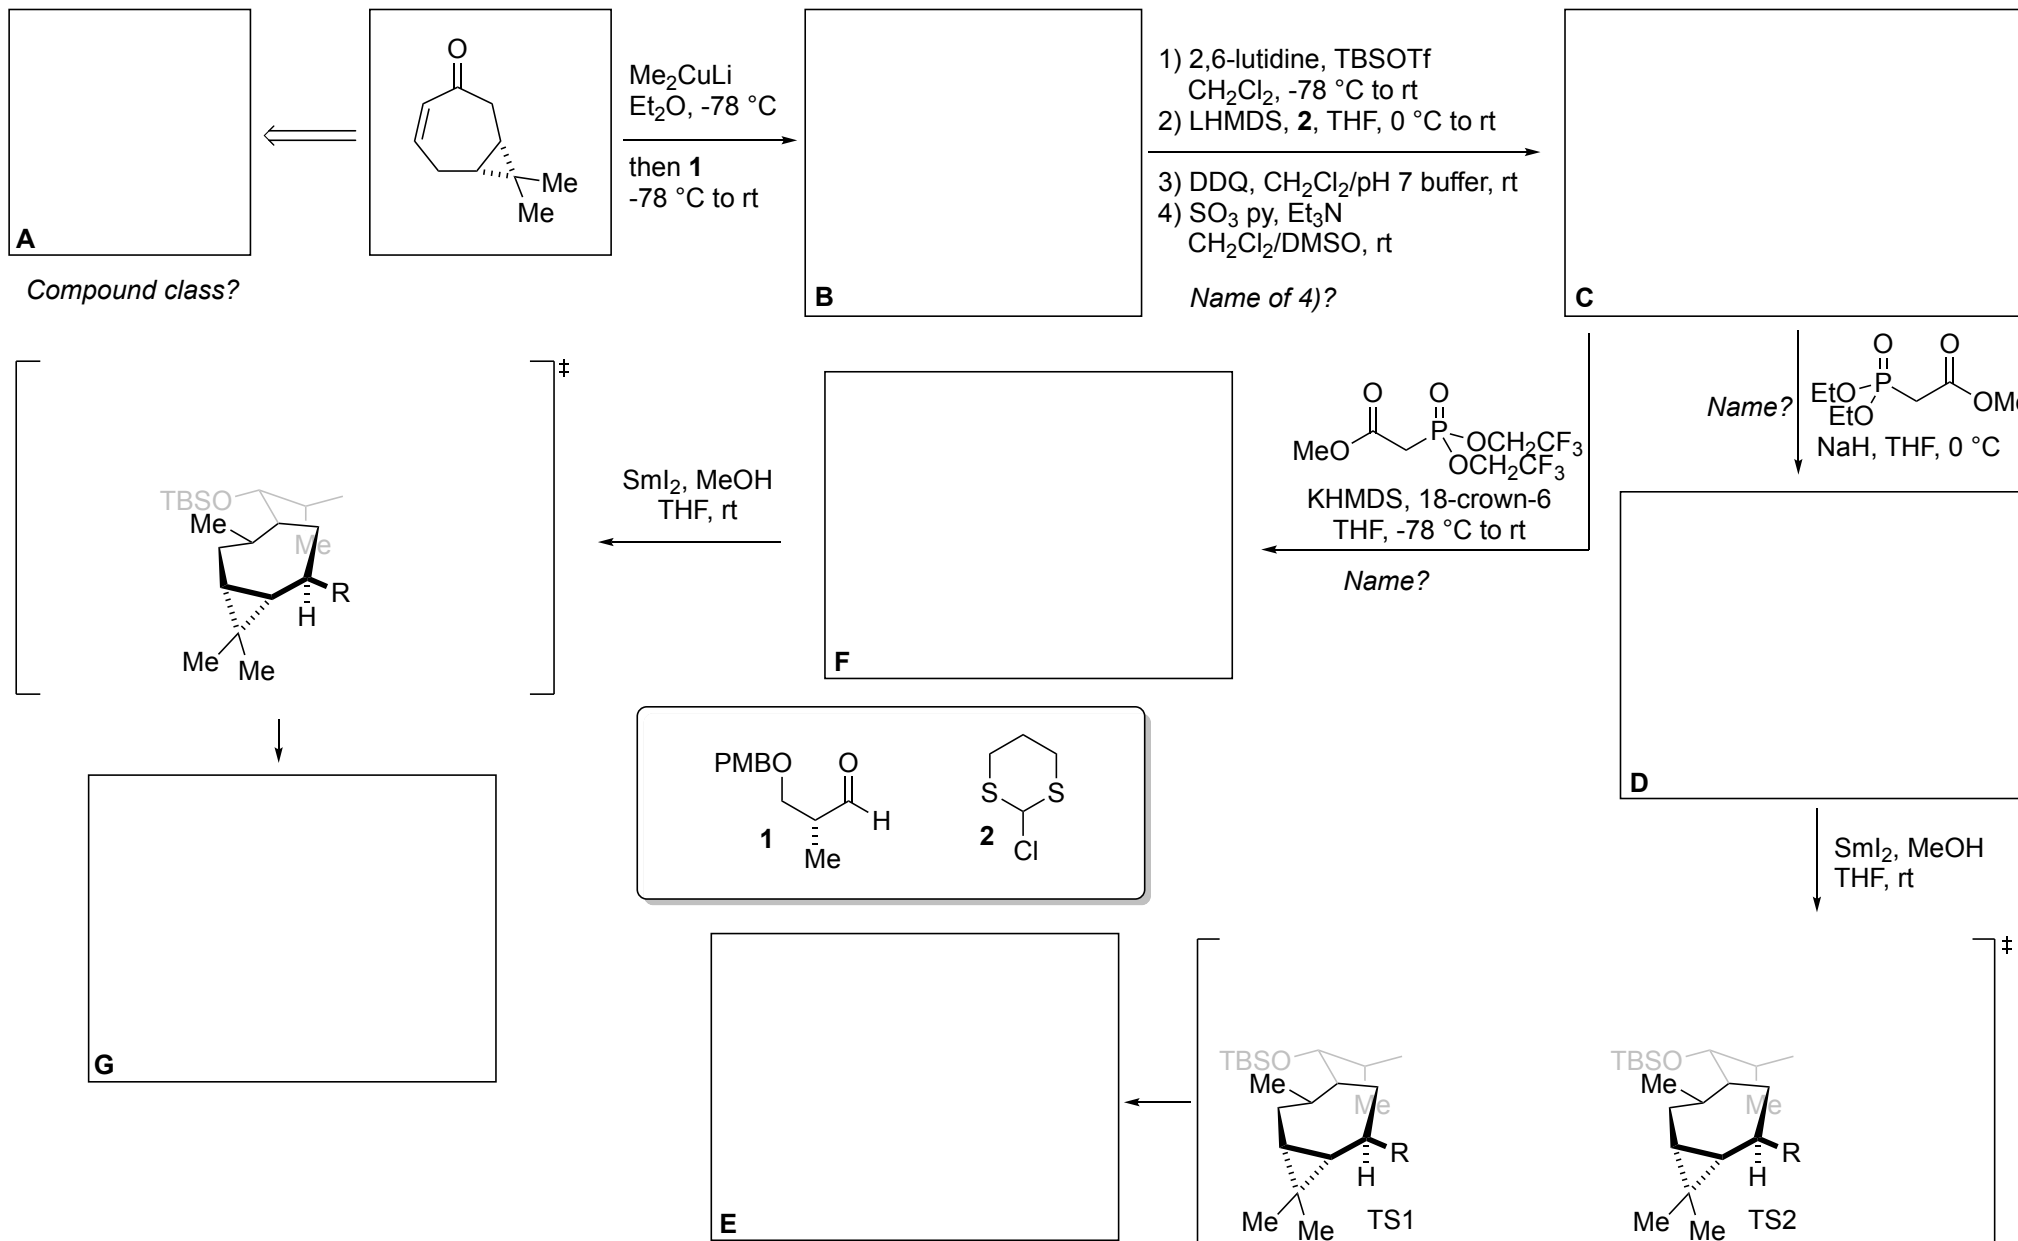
A

Compound class?

O

Me
Me

$Me_2CuLi$
$Et_2O$, -78 °C

then **1**
-78 °C to rt

B

1) 2,6-lutidine, TBSOTf
$CH_2Cl_2$, -78 °C to rt
2) LHMDS, **2**, THF, 0 °C to rt

3) DDQ, $CH_2Cl_2$/pH 7 buffer, rt
4) $SO_3$ py, $Et_3N$
$CH_2Cl_2$/DMSO, rt

Name of 4)?

C

‡

TBSO
Me
Me
R
H
Me
Me

SmI$_2$, MeOH
THF, rt

F

O
O
MeO
P
$OCH_2CF_3$
$OCH_2CF_3$
KHMDS, 18-crown-6
THF, -78 °C to rt

Name?

Name?

O
O
EtO
P
EtO
OMe
NaH, THF, 0 °C

D

SmI$_2$, MeOH
THF, rt

PMBO
O
H
**1**
Me

S
S
**2**
Cl

G

E

‡

TBSO
Me
Me
R
H
Me
Me
TS1

TBSO
Me
Me
R
H
Me
Me
TS2